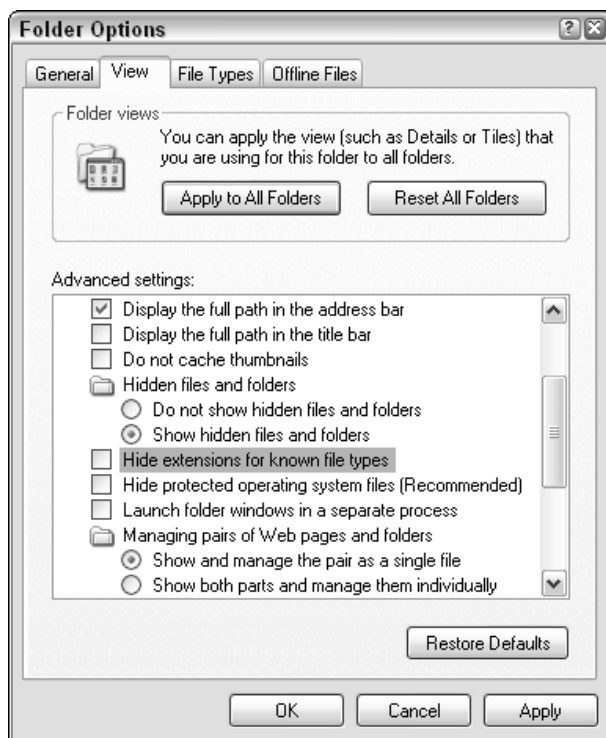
Folder Options

General | View | File Types | Offline Files

Folder views

You can apply the view (such as Details or Tiles) that you are using for this folder to all folders.

Apply to All Folders | Reset All Folders

Advanced settings:

Display the full path in the address bar
Display the full path in the title bar
Do not cache thumbnails
Hidden files and folders
Do not show hidden files and folders
Show hidden files and folders
Hide extensions for known file types
Hide protected operating system files (Recommended)
Launch folder windows in a separate process
Managing pairs of Web pages and folders
Show and manage the pair as a single file
Show both parts and manage them individually

Restore Defaults

OK | Cancel | Apply